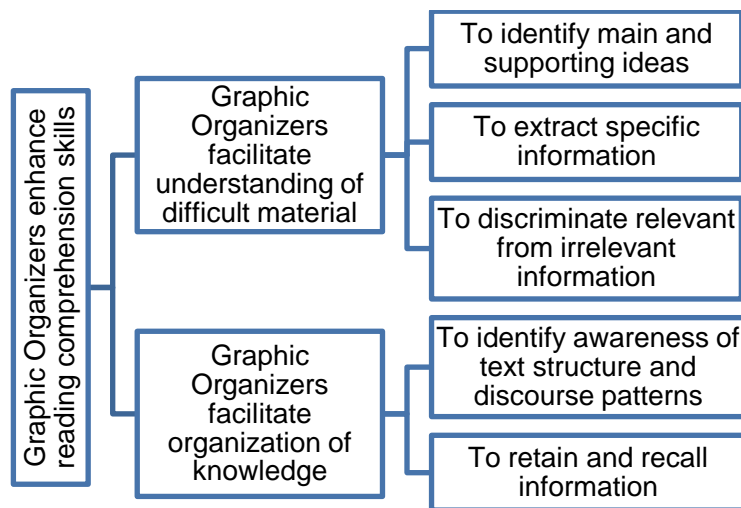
Graphic Organizers enhance reading comprehension skills

Graphic Organizers facilitate understanding of difficult material

To identify main and supporting ideas

To extract specific information

To discriminate relevant from irrelevant information

Graphic Organizers facilitate organization of knowledge

To identify awareness of text structure and discourse patterns

To retain and recall information